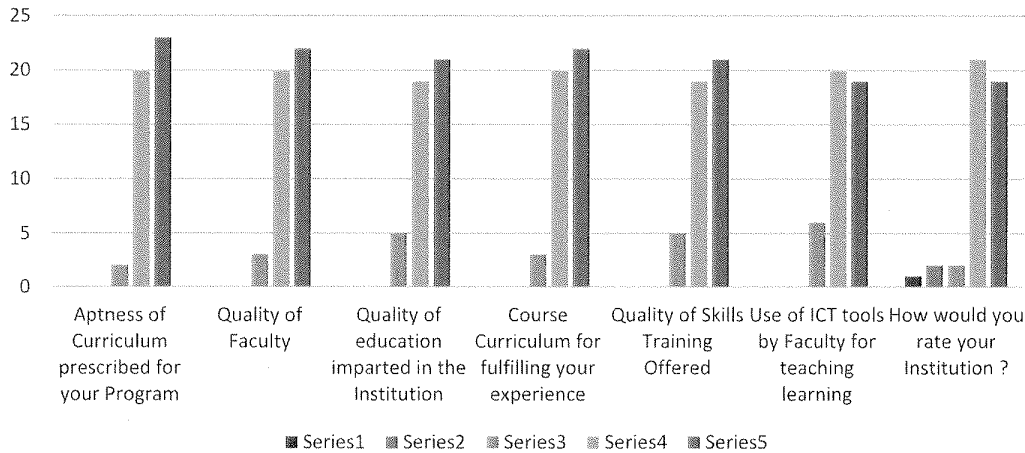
25
20
15
10
5
0

Aptness of Curriculum prescribed for your Program

Quality of Faculty

Quality of education imparted in the Institution

Course Curriculum for fulfilling your experience

Quality of Skills Training Offered

Use of ICT tools by Faculty for teaching learning

How would you rate your Institution ?

Series1 Series2 Series3 Series4 Series5